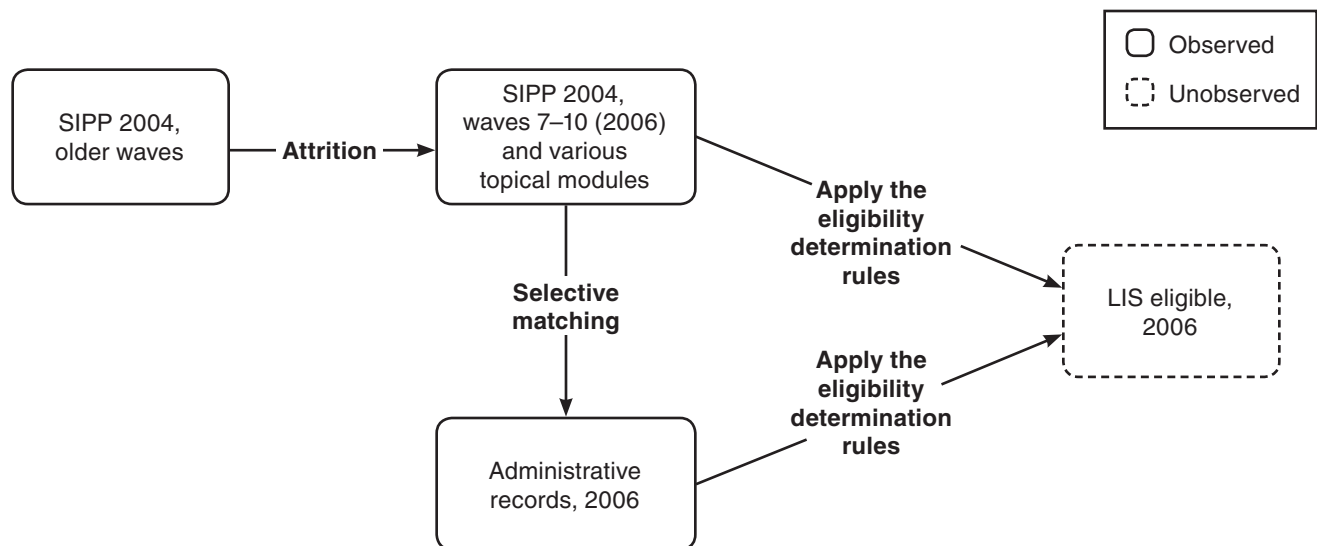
Observed

Unobserved

SIPP 2004, older waves

Attrition

SIPP 2004, waves 7–10 (2006) and various topical modules

Apply the eligibility determination rules

Selective matching

LIS eligible, 2006

Apply the eligibility determination rules

Administrative records, 2006